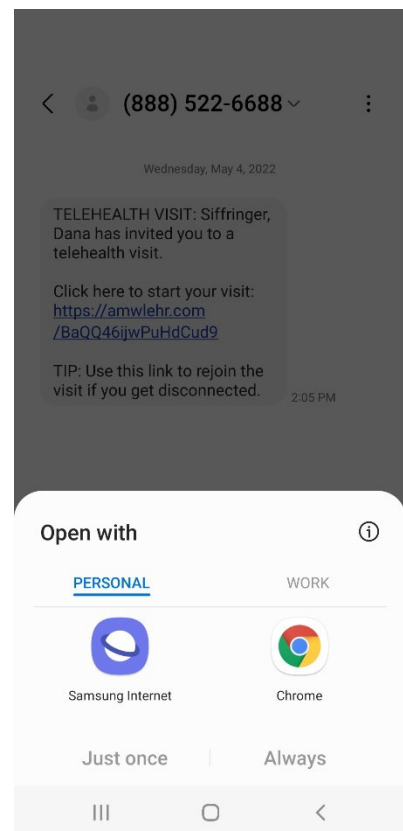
(888) 522-6688

Wednesday, May 4, 2022

TELEHEALTH VISIT: Siffringer, Dana has invited you to a telehealth visit.

Click here to start your visit: https://amwlehr.com/BaQQ46ijwPuHdCud9

TIP: Use this link to rejoin the visit if you get disconnected.

2:05 PM

Open with

PERSONAL

WORK

Samsung Internet

Chrome

Just once

Always